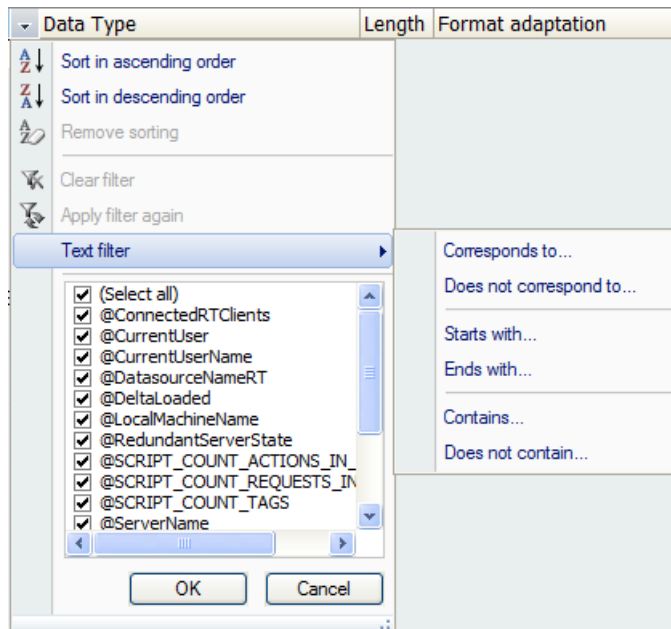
Data Type | Length | Format adaptation

Sort in ascending order
Sort in descending order
Remove sorting
Clear filter
Apply filter again
Text filter

Corresponds to...
Does not correspond to...
Starts with...
Ends with...
Contains...
Does not contain...

(Select all)
@ConnectedRTClients
@CurrentUser
@CurrentUserName
@DatasourceNameRT
@DeltaLoaded
@LocalMachineName
@RedundantServerState
@SCRIPT_COUNT_ACTIONS_IN_
@SCRIPT_COUNT_REQUESTS_IN
@SCRIPT_COUNT_TAGS
@ServerName

OK
Cancel